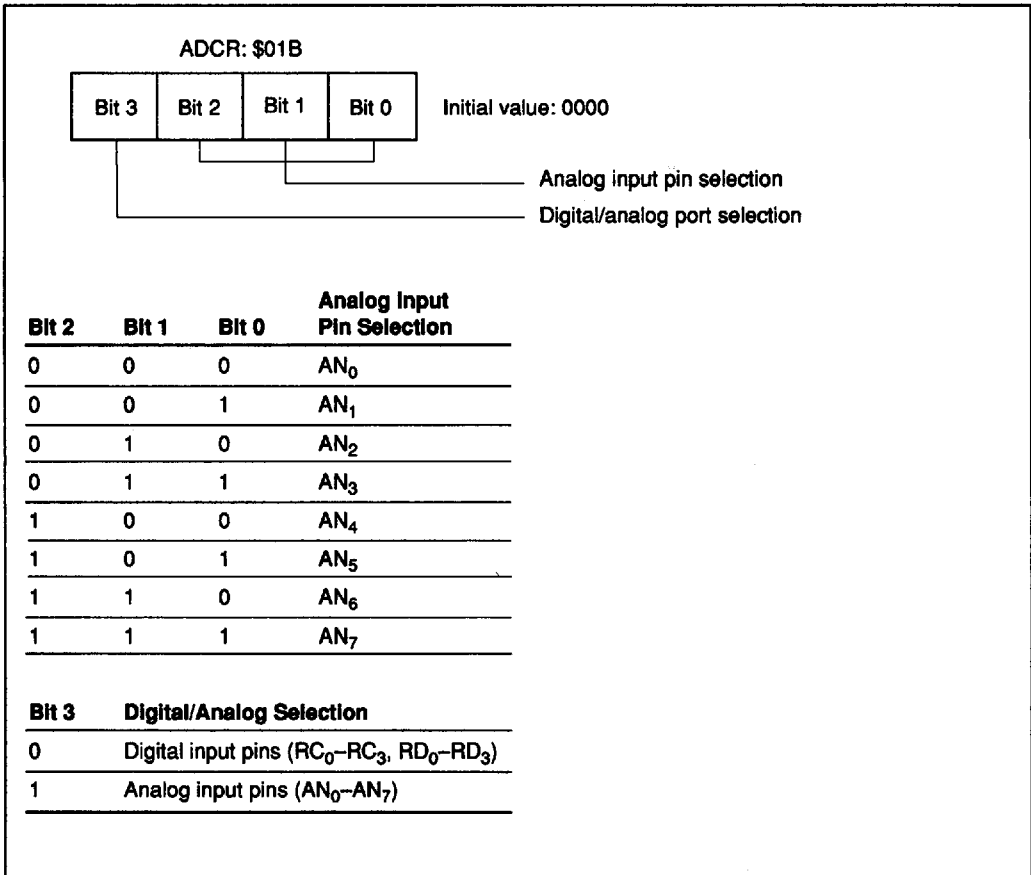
ADCR: \$01B

| Bit 3 | Bit 2 | Bit 1 | Bit 0 |
|---|---|---|---|

Initial value: 0000

Analog input pin selection

Digital/analog port selection

| Bit 2 | Bit 1 | Bit 0 | Analog Input Pin Selection |
|---|---|---|---|
| 0 | 0 | 0 | $AN_0$ |
| 0 | 0 | 1 | $AN_1$ |
| 0 | 1 | 0 | $AN_2$ |
| 0 | 1 | 1 | $AN_3$ |
| 1 | 0 | 0 | $AN_4$ |
| 1 | 0 | 1 | $AN_5$ |
| 1 | 1 | 0 | $AN_6$ |
| 1 | 1 | 1 | $AN_7$ |

| Bit 3 | Digital/Analog Selection |
|---|---|
| 0 | Digital input pins ($RC_0$–$RC_3$, $RD_0$–$RD_3$) |
| 1 | Analog input pins ($AN_0$–$AN_7$) |